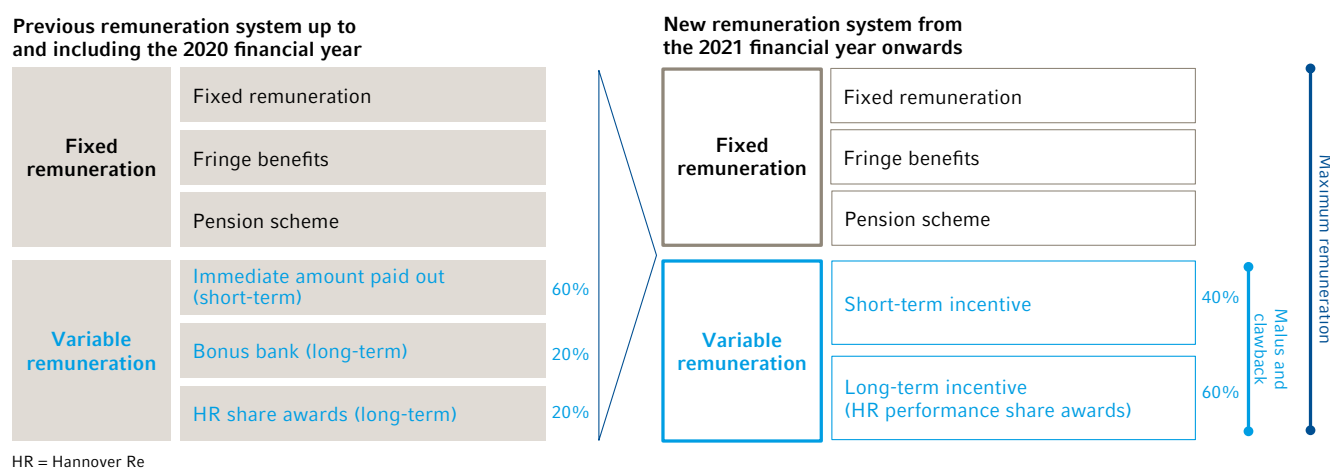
Previous remuneration system up to and including the 2020 financial year

Fixed remuneration

Fixed remuneration

Fringe benefits

Pension scheme

Variable remuneration

Immediate amount paid out (short-term)

60%

Bonus bank (long-term)

20%

HR share awards (long-term)

20%

New remuneration system from the 2021 financial year onwards

Fixed remuneration

Fixed remuneration

Fringe benefits

Pension scheme

Variable remuneration

Short-term incentive

40%

Long-term incentive (HR performance share awards)

60%

Malus and clawback

Maximum remuneration

HR = Hannover Re